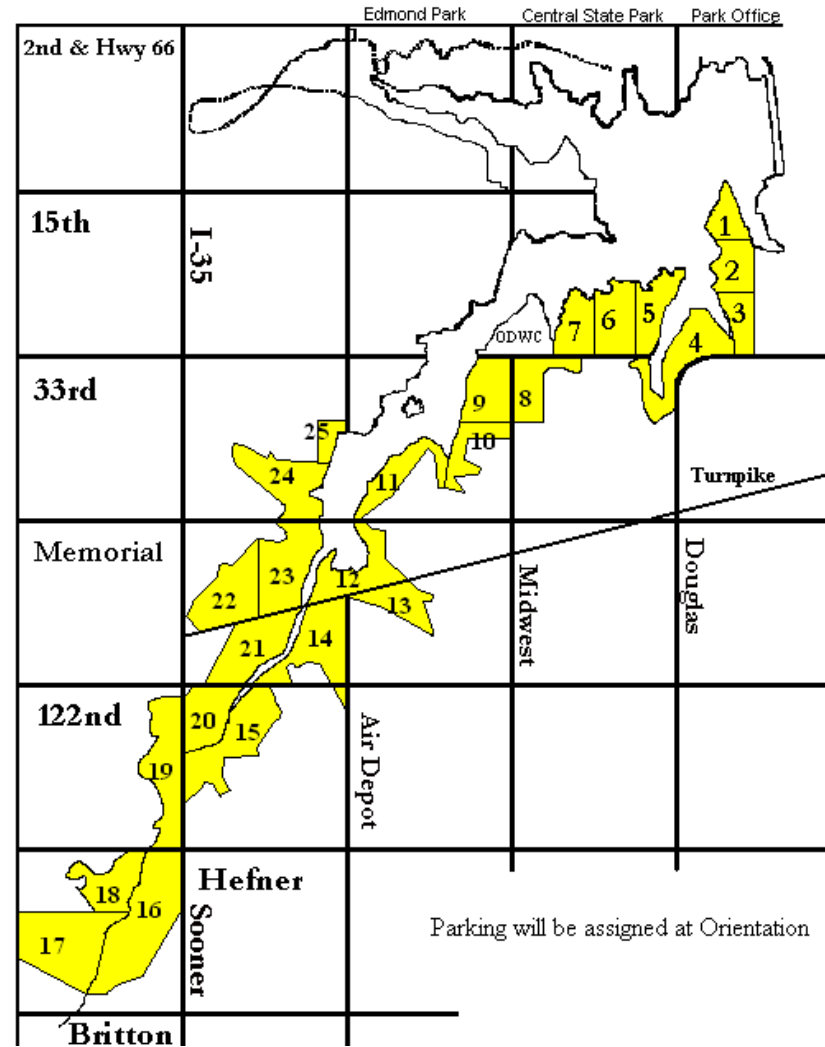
Edmond Park
Central State Park
Park Office
2nd & Hwy 66
15th
I-35
1
2
3
4
5
6
7
ODWC
33rd
8
9
10
25
24
11
Turnpike
Memorial
Douglas
Midwest
23
22
12
13
21
14
122nd
20
15
19
Air Depot
Hefner
18
16
17
Sooner
Parking will be assigned at Orientation
Britton